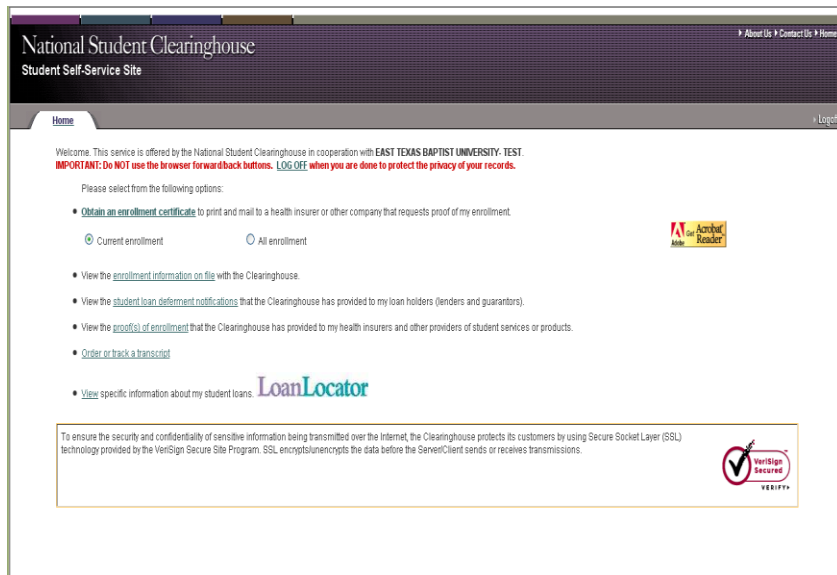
National Student Clearinghouse
Student Self-Service Site

▸ About Us ▸ Contact Us ▸ Home

Home

▸ Logoff

Welcome. This service is offered by the National Student Clearinghouse in cooperation with EAST TEXAS BAPTIST UNIVERSITY- TEST.
IMPORTANT: Do NOT use the browser forward/back buttons. LOG OFF when you are done to protect the privacy of your records.

Please select from the following options:

• Obtain an enrollment certificate to print and mail to a health insurer or other company that requests proof of my enrollment.

Current enrollment All enrollment

Adobe Get Acrobat Reader

• View the enrollment information on file with the Clearinghouse.

• View the student loan deferment notifications that the Clearinghouse has provided to my loan holders (lenders and guarantors).

• View the proof(s) of enrollment that the Clearinghouse has provided to my health insurers and other providers of student services or products.

• Order or track a transcript

• View specific information about my student loans. LoanLocator

To ensure the security and confidentiality of sensitive information being transmitted over the Internet, the Clearinghouse protects its customers by using Secure Socket Layer (SSL) technology provided by the VeriSign Secure Site Program. SSL encrypts/unencrypts the data before the Server/Client sends or receives transmissions.

VeriSign Secured VERIFY▸